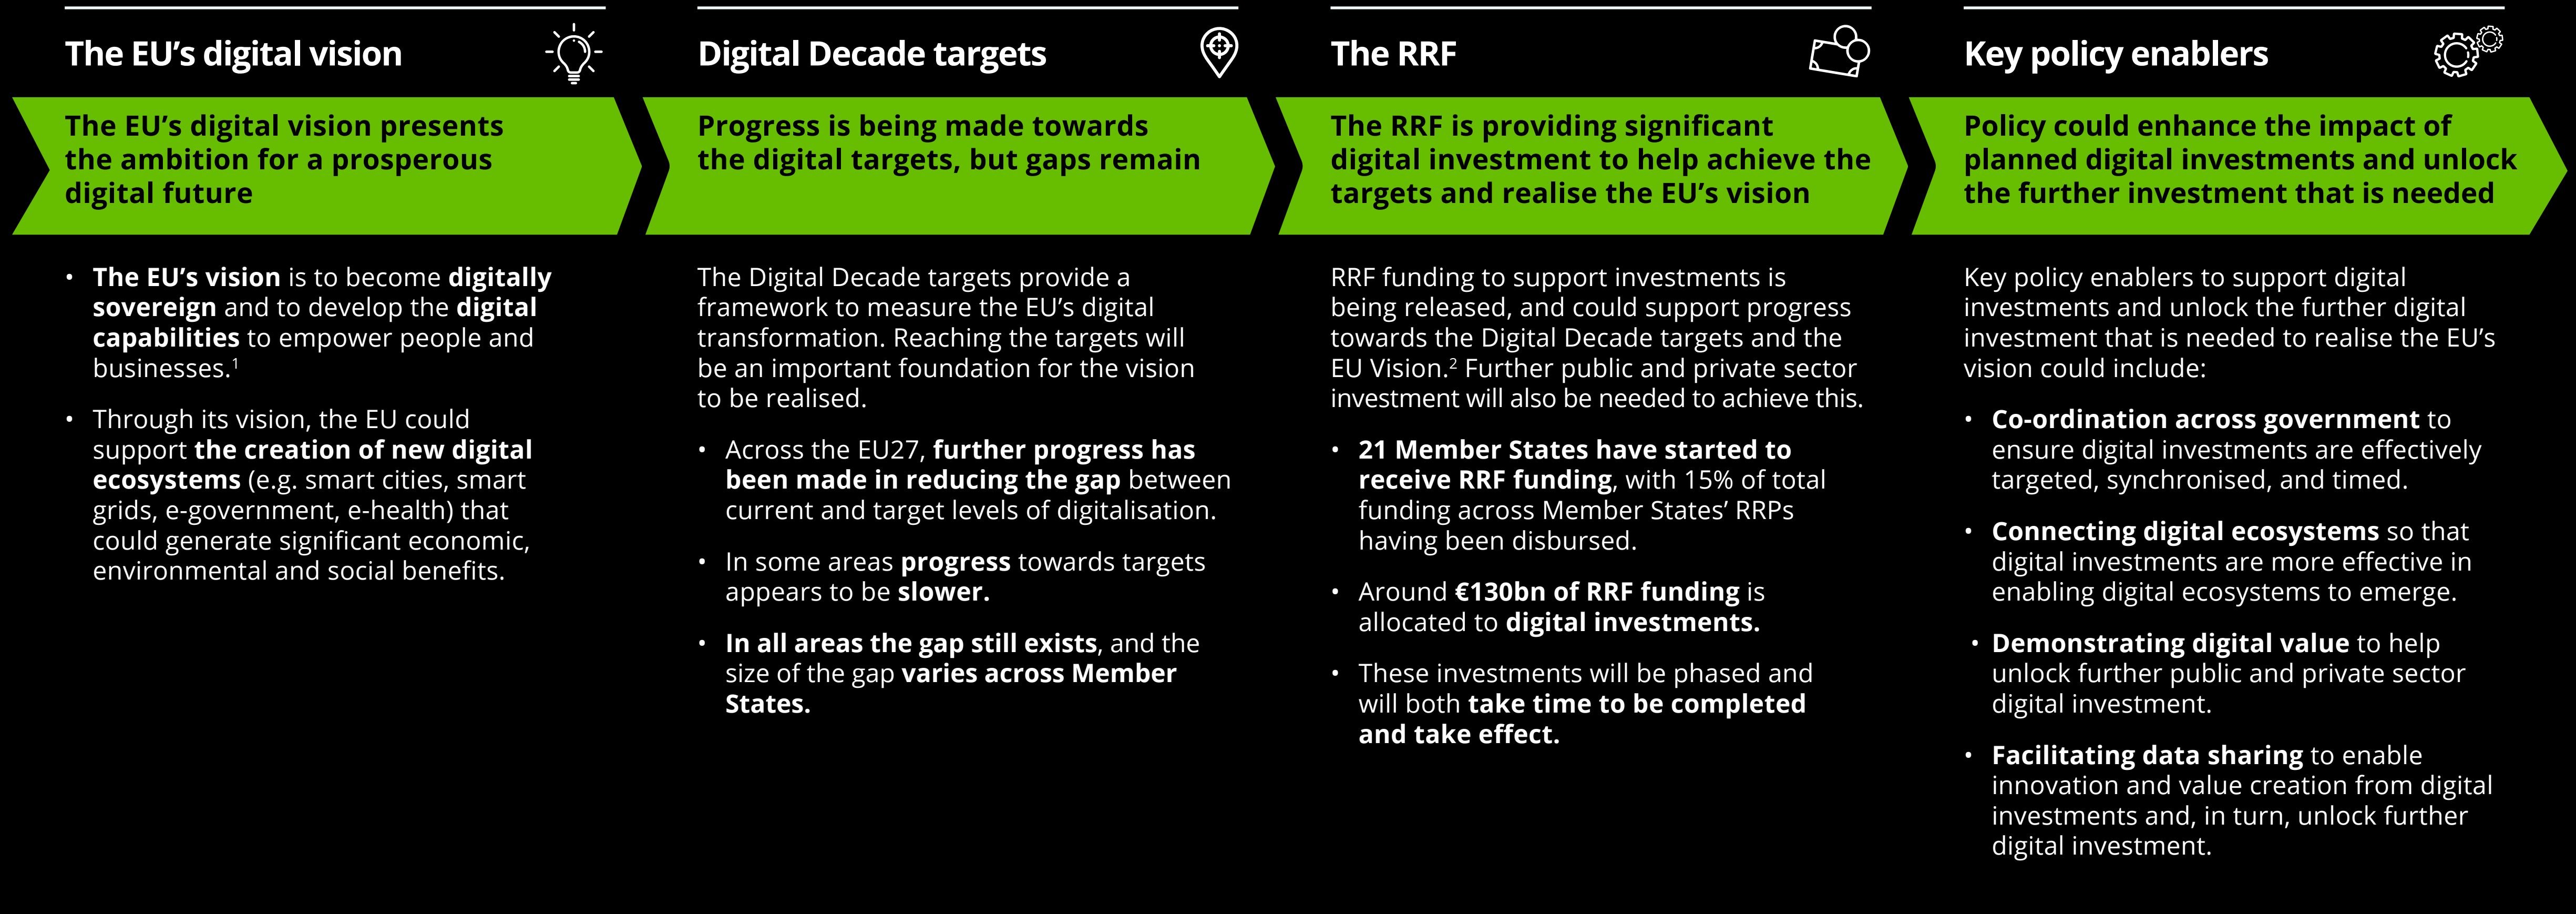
The EU's digital vision

The EU's digital vision presents the ambition for a prosperous digital future

• The EU's vision is to become digitally sovereign and to develop the digital capabilities to empower people and businesses.$^1$

• Through its vision, the EU could support the creation of new digital ecosystems (e.g. smart cities, smart grids, e-government, e-health) that could generate significant economic, environmental and social benefits.

Digital Decade targets

Progress is being made towards the digital targets, but gaps remain

The Digital Decade targets provide a framework to measure the EU's digital transformation. Reaching the targets will be an important foundation for the vision to be realised.

• Across the EU27, further progress has been made in reducing the gap between current and target levels of digitalisation.

• In some areas progress towards targets appears to be slower.

• In all areas the gap still exists, and the size of the gap varies across Member States.

The RRF

The RRF is providing significant digital investment to help achieve the targets and realise the EU's vision

RRF funding to support investments is being released, and could support progress towards the Digital Decade targets and the EU Vision.$^2$ Further public and private sector investment will also be needed to achieve this.

• 21 Member States have started to receive RRF funding, with 15% of total funding across Member States' RRPs having been disbursed.

• Around €130bn of RRF funding is allocated to digital investments.

• These investments will be phased and will both take time to be completed and take effect.

Key policy enablers

Policy could enhance the impact of planned digital investments and unlock the further investment that is needed

Key policy enablers to support digital investments and unlock the further digital investment that is needed to realise the EU's vision could include:

• Co-ordination across government to ensure digital investments are effectively targeted, synchronised, and timed.

• Connecting digital ecosystems so that digital investments are more effective in enabling digital ecosystems to emerge.

• Demonstrating digital value to help unlock further public and private sector digital investment.

• Facilitating data sharing to enable innovation and value creation from digital investments and, in turn, unlock further digital investment.